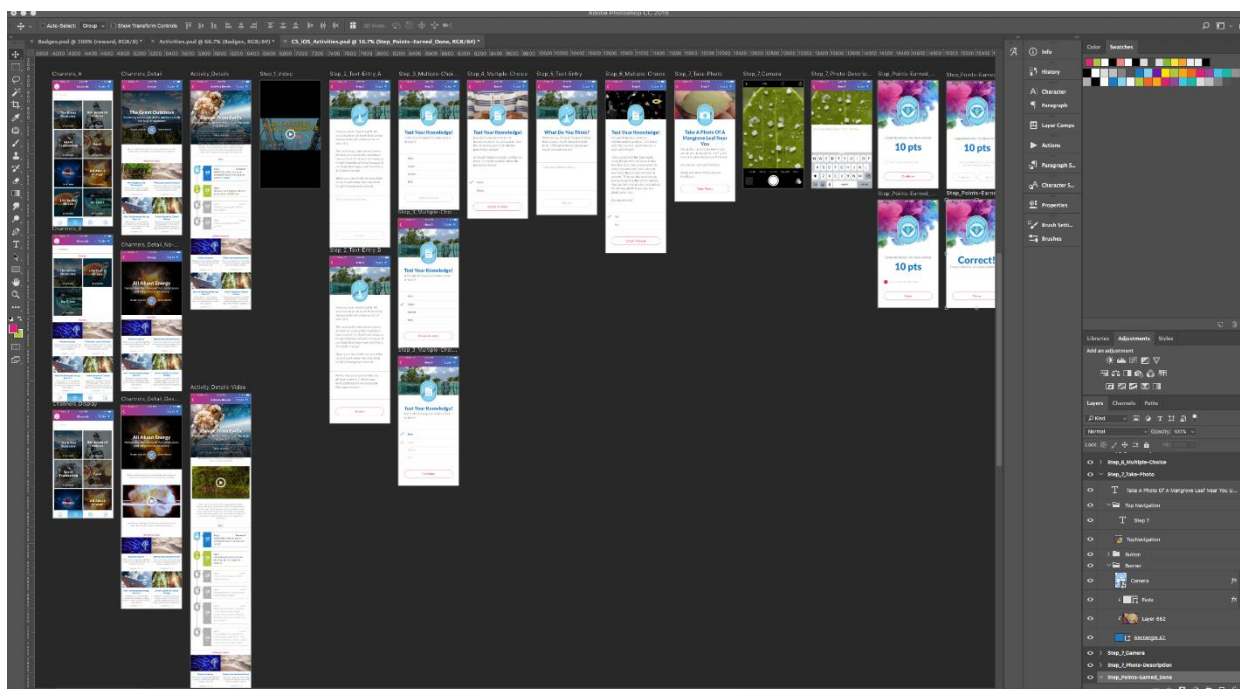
Adobe Photoshop CC 2018

Auto-Select: Group Show Transform Controls

Badges.psd @ 100% (reward, RGB/8) × Activities.psd @ 66.7% (Badges, RGB/8) × CS_iOS_Activities.psd @ 16.7% (Step_Points-Earned_Done, RGB/8) ×

Channels_A
Channels_Detail
Activity_Details
Step_1_Video
Step_2_Text-Entry_A
Step_3_Multiple-Choi...
Step_4_Multiple-Choice
Step_5_Text-Entry
Step_6_Multiple-Choice
Step_7_Take-Photo
Step_7_Camera
Step_7_Photo-Descrip...
Step_Points-Earned...
Step_Points-Earned
Step_Points-Earned...
Step_Points-Earned
Step_2_Text-Entry_B
Step_3_Multiple-Cho...
Step_3_Multiple-Cho...
Channels_B
Channels_Detail_No-...
Channels_Display
Channels_Detail_Dea...
Activity_Details-Video

The Great Outdoors
All About Energy
Test Your Knowledge!
What Do You Think?
Take A Photo Of A Mangrove Leaf Near You
10 pts
Correct!

Info
History
Character
Paragraph
Layer Comps
Actions
Paragraph S...
Character S...
Properties
Brush Setti...
Brushes

Color Swatches
Libraries Adjustments Styles
Add an adjustment
Layers Channels Paths
Kind
Normal Opacity: 100%
Lock:
Step_6_Multiple-Choice
Step_7_Take-Photo
Take A Photo Of A Mangrove Leaf Near You b...
Top Navigation
Step 7
TopNavigation
Button
Banner
Camera
Pluto
Layer 662
Rectangle 47
Step_7_Camera
Step_7_Photo-Description
Step_Points-Earned_Done